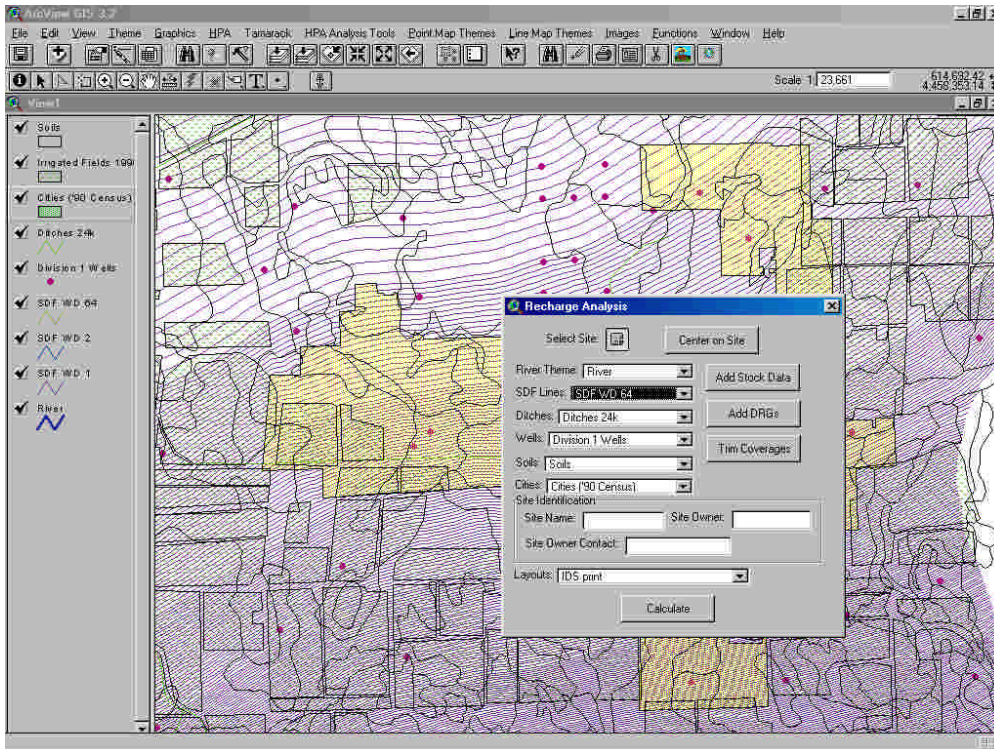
ArcView GIS 3.2

File Edit View Theme Graphics HPA Tamarack HPA Analysis Tools Point Map Themes Line Map Themes Images Functions Window Help

Scale 1: 23,661

614,632.42
4,458,353.14

View1

Soils

Irrigated Fields 199

Cities ('90 Census)

Ditches 24k

Division 1 Wells

SDF WD 64

SDF WD 2

SDF WD 1

River

Recharge Analysis

Select Site:

Center on Site

River Theme: River

Add Stock Data

SDF Lines: SDF WD 64

Ditches: Ditches 24k

Add DRGs

Wells: Division 1 Wells

Trim Coverages

Soils: Soils

Cities: Cities ('90 Census)

Site Identification

Site Name:

Site Owner:

Site Owner Contact:

Layouts: IDS print

Calculate